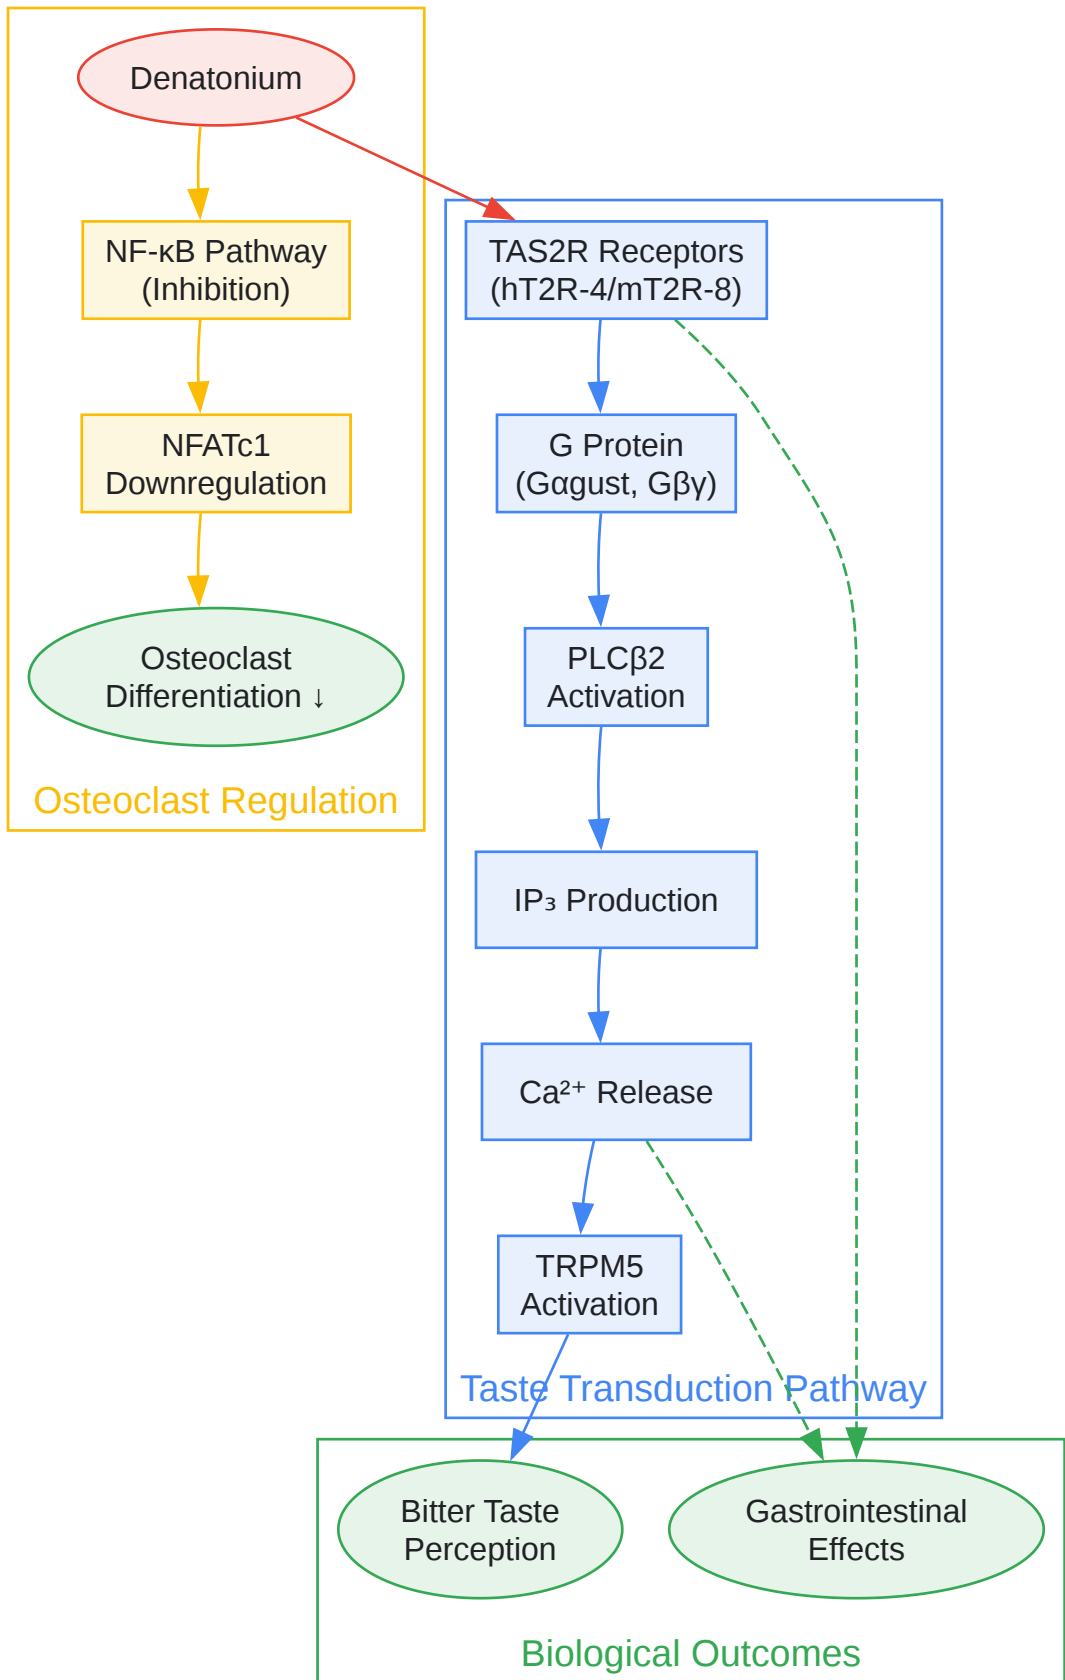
Denatonium

NF-κB Pathway (Inhibition)

NFATc1 Downregulation

Osteoclast Differentiation ↓

Osteoclast Regulation

TAS2R Receptors (hT2R-4/mT2R-8)

G Protein (Gαgust, Gβγ)

PLCβ2 Activation

IP₃ Production

Ca²⁺ Release

TRPM5 Activation

Taste Transduction Pathway

Bitter Taste Perception

Gastrointestinal Effects

Biological Outcomes